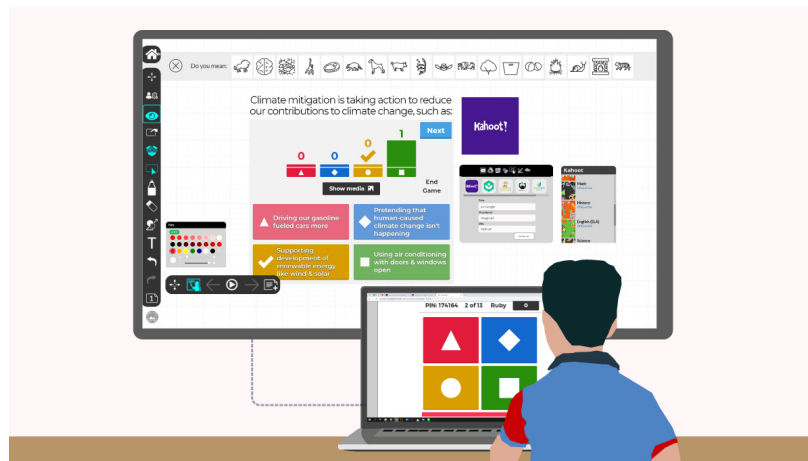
Do you mean:

Climate mitigation is taking action to reduce our contributions to climate change, such as:

Next

0 0 0 1

Show media

End Game

Kahoot!

Driving our gasoline fueled cars more

Pretending that human-caused climate change isn't happening

Supporting development of renewable energy like wind & solar

Using air conditioning with doors & windows open

Kahoot

Math

History

English (ELA)

Science

T

1

PIN: 174164 2 of 13 Ruby 0